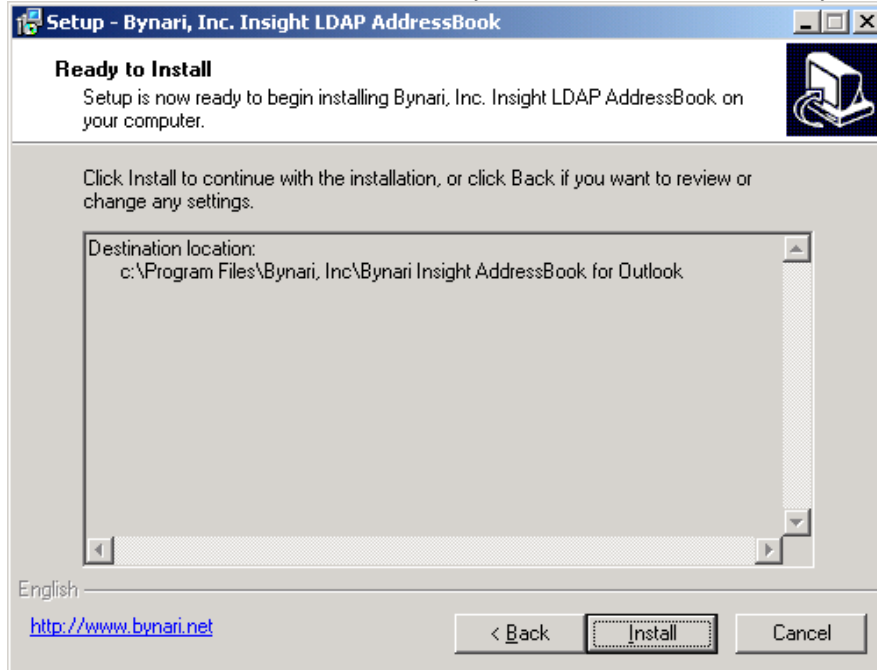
Setup - Bynari, Inc. Insight LDAP AddressBook

Ready to Install

Setup is now ready to begin installing Bynari, Inc. Insight LDAP AddressBook on your computer.

Click Install to continue with the installation, or click Back if you want to review or change any settings.

Destination location:
c:\Program Files\Bynari, Inc\Bynari Insight AddressBook for Outlook

English

http://www.bynari.net

< Back

Install

Cancel